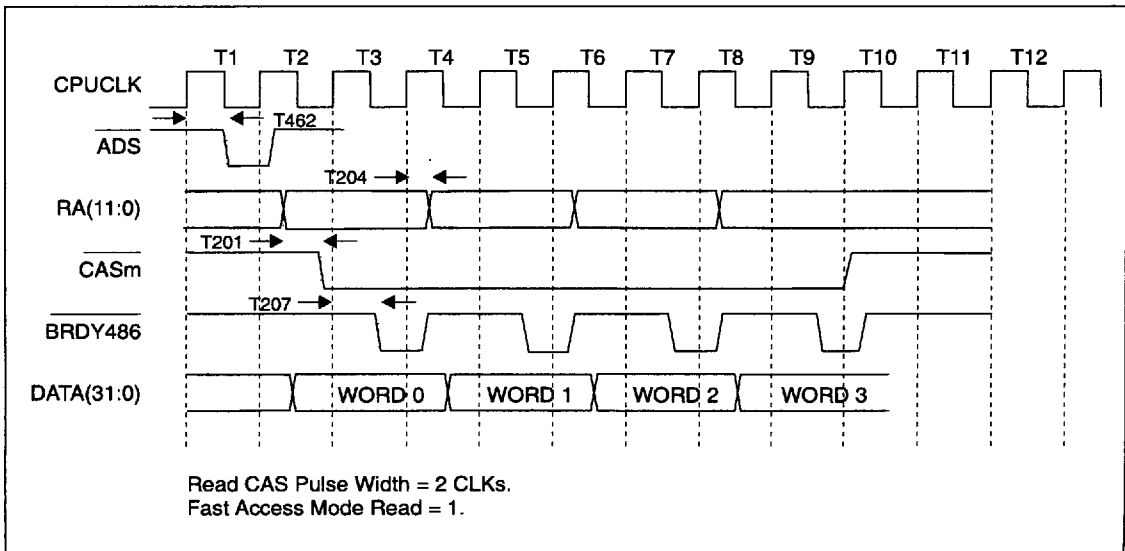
T1 T2 T3 T4 T5 T6 T7 T8 T9 T10 T11 T12

CPUCLK

T462

$\overline{ADS}$

T204

RA(11:0)

T201

$\overline{CASm}$

T207

$\overline{BRDY486}$

DATA(31:0)

WORD 0

WORD 1

WORD 2

WORD 3

Read CAS Pulse Width = 2 CLKs.
Fast Access Mode Read = 1.